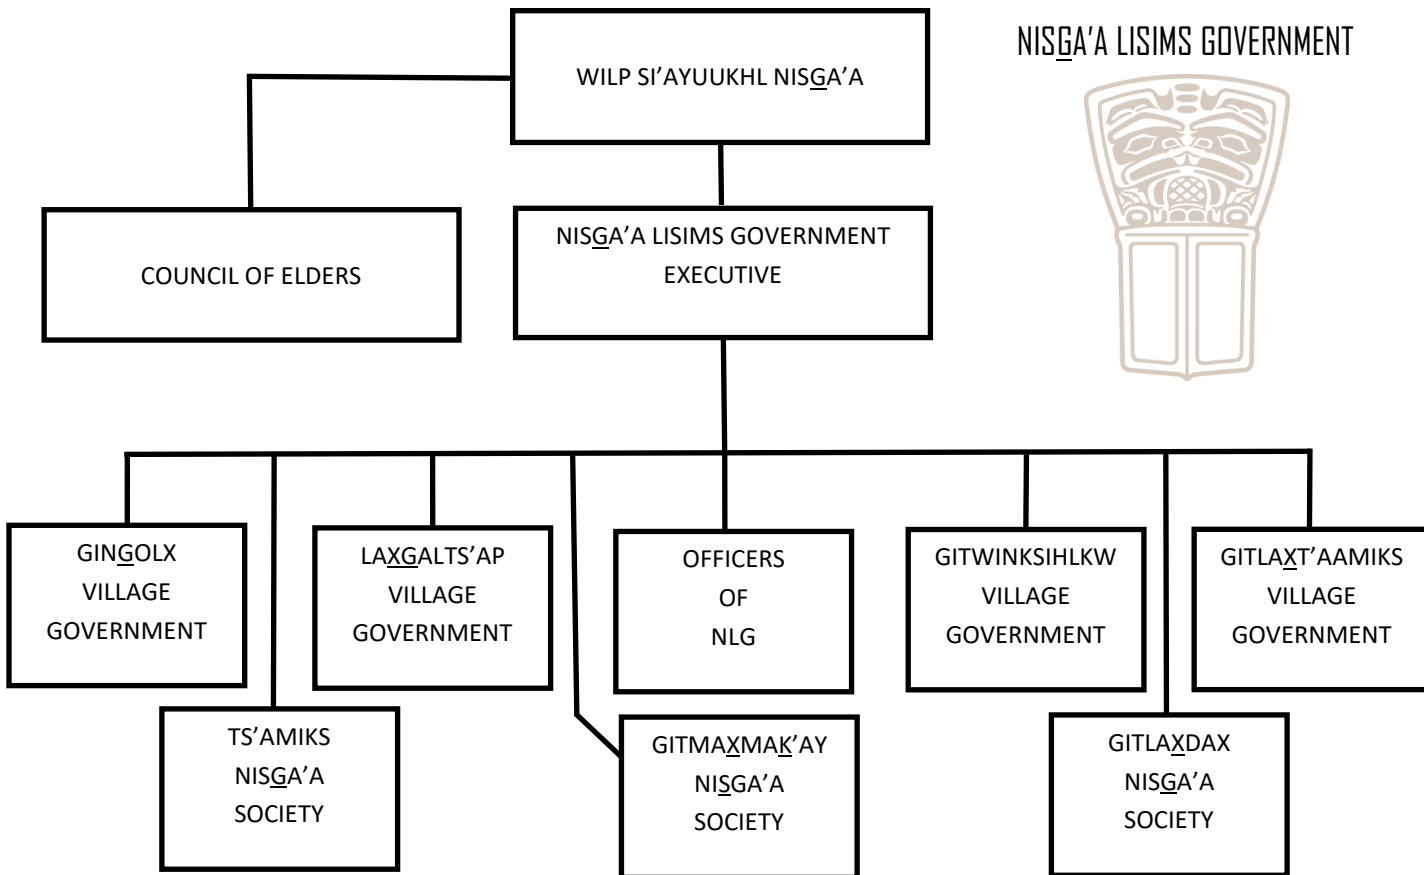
NISGA'A LISIMS GOVERNMENT

WILP SI'AYUUKHL NISGA'A

COUNCIL OF ELDERS

NISGA'A LISIMS GOVERNMENT EXECUTIVE

GINGOLX VILLAGE GOVERNMENT

LAXGALTS'AP VILLAGE GOVERNMENT

OFFICERS OF NLG

GITWINKSIHLKW VILLAGE GOVERNMENT

GITLAXT'AAMIKS VILLAGE GOVERNMENT

TS'AMIKS NISGA'A SOCIETY

GITMAXMAK'AY NISGA'A SOCIETY

GITLAXDAX NISGA'A SOCIETY